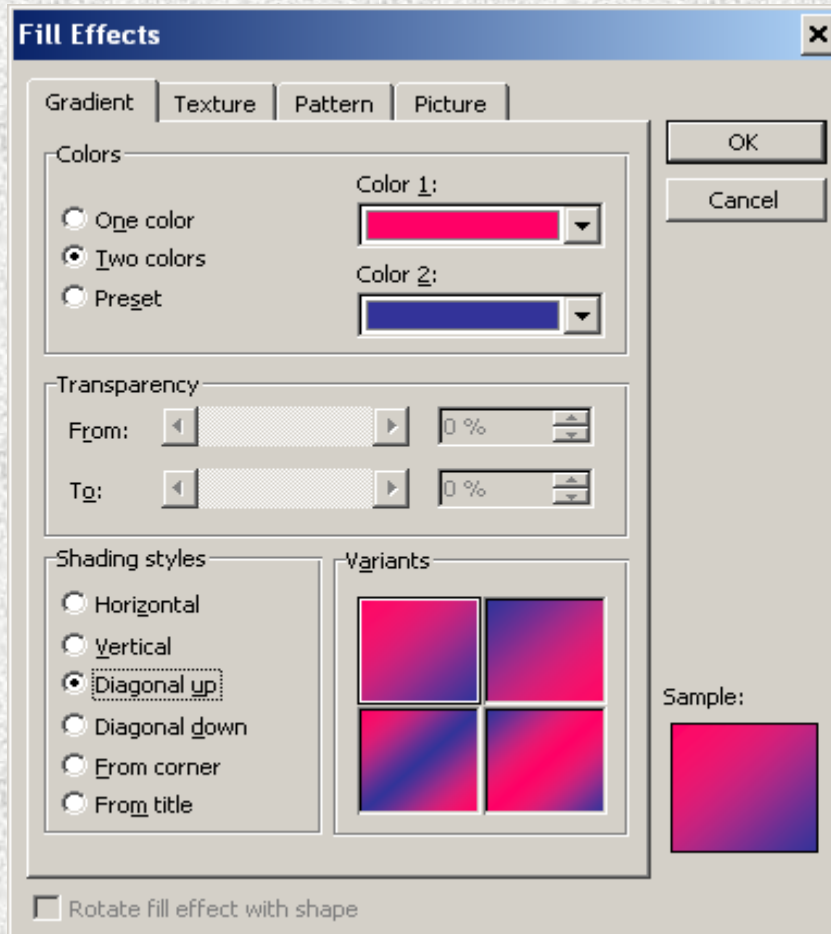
Fill Effects

Gradient | Texture | Pattern | Picture

OK

Cancel

Colors

One color

Two colors

Preset

Color 1:

Color 2:

Transparency

From:

0 %

To:

0 %

Shading styles

Horizontal

Vertical

Diagonal up

Diagonal down

From corner

From title

Variants

Sample:

Rotate fill effect with shape